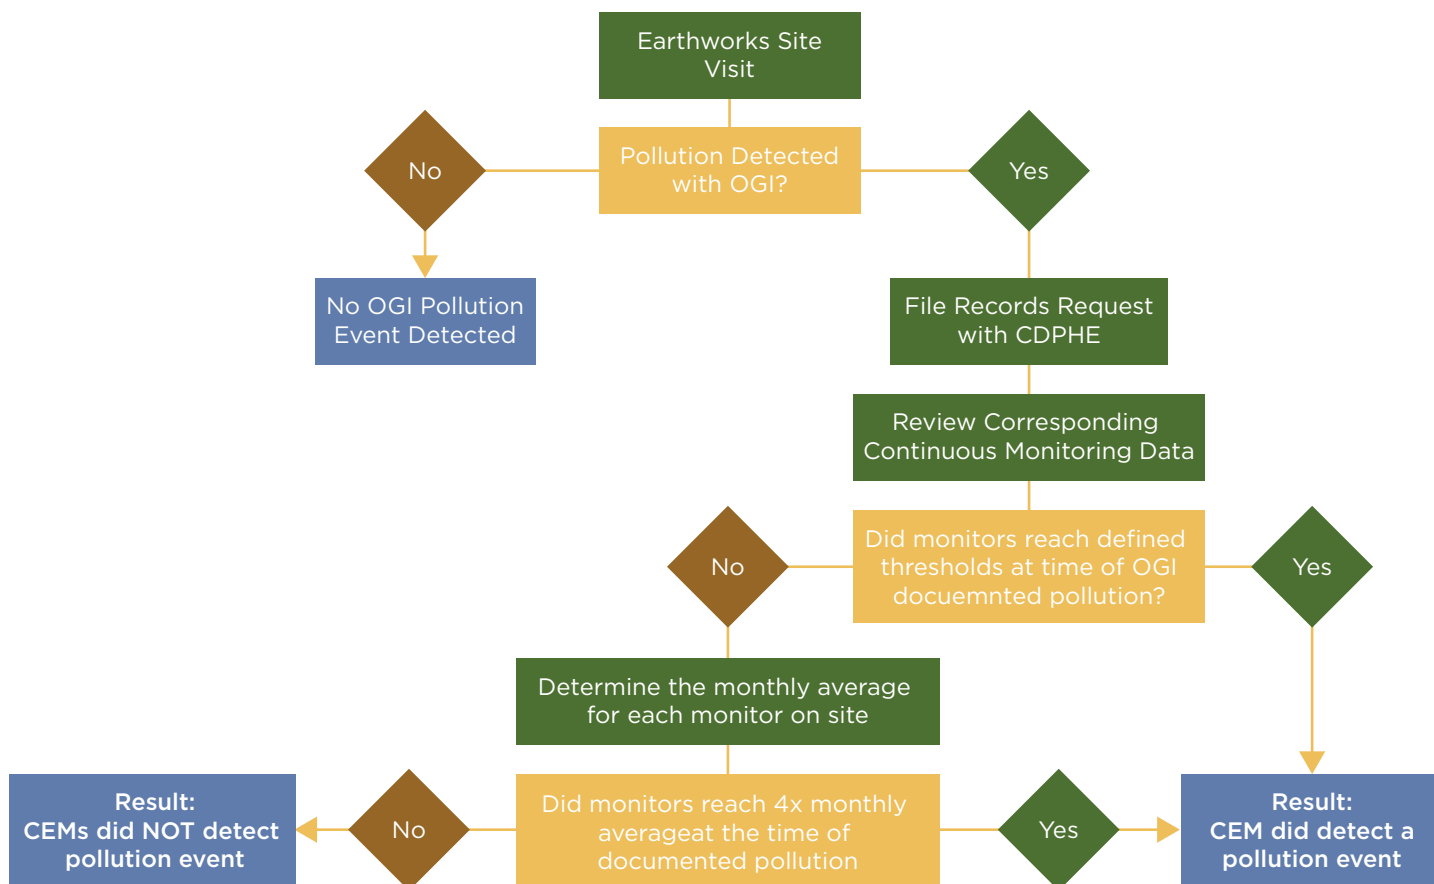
Earthworks Site Visit

Pollution Detected with OGI?

No

Yes

No OGI Pollution Event Detected

File Records Request with CDPHE

Review Corresponding Continuous Monitoring Data

No

Did monitors reach defined thresholds at time of OGI docuemnted pollution?

Yes

Determine the monthly average for each monitor on site

Result: CEMs did NOT detect pollution event

No

Did monitors reach 4x monthly averageat the time of documented pollution

Yes

Result: CEM did detect a pollution event